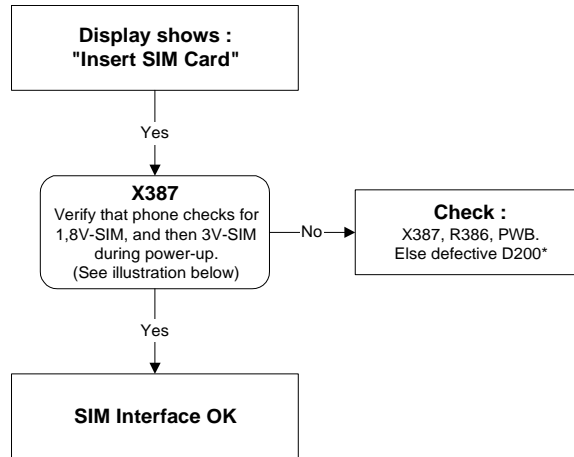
Display shows :
"Insert SIM Card"

Yes

X387
Verify that phone checks for 1,8V-SIM, and then 3V-SIM during power-up.
(See illustration below)

No

Check :
X387, R386, PWB.
Else defective D200*

Yes

SIM Interface OK